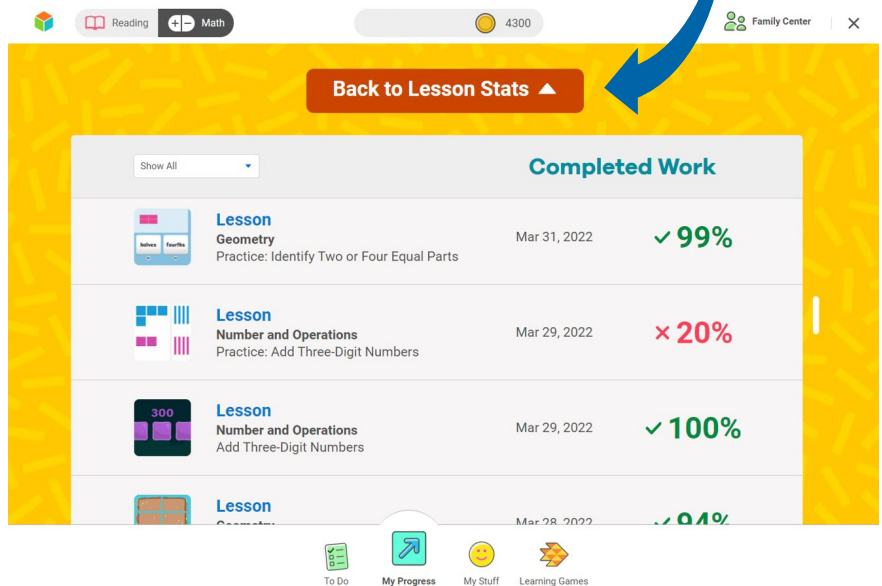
Reading Math

4300

Family Center ✕

Back to Lesson Stats ▲

Show All

Completed Work

halves fourths

Lesson
Geometry
Practice: Identify Two or Four Equal Parts
Mar 31, 2022
✓ 99%

Lesson
Number and Operations
Practice: Add Three-Digit Numbers
Mar 29, 2022
× 20%

300

Lesson
Number and Operations
Add Three-Digit Numbers
Mar 29, 2022
✓ 100%

Lesson
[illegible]
Mar 28, 2022
✓ 94%

To Do My Progress My Stuff Learning Games